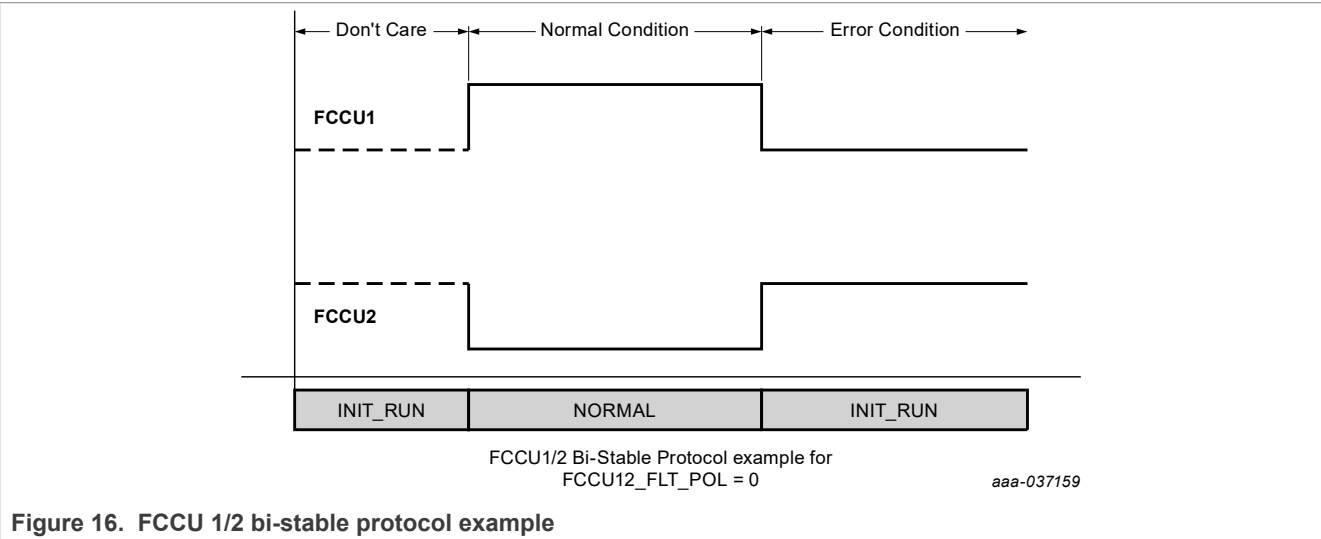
Don't Care
Normal Condition
Error Condition

FCCU1

FCCU2

| INIT_RUN | NORMAL | INIT_RUN |
|---|---|---|

FCCU1/2 Bi-Stable Protocol example for FCCU12_FLT_POL = 0

aaa-037159

Figure 16. FCCU 1/2 bi-stable protocol example